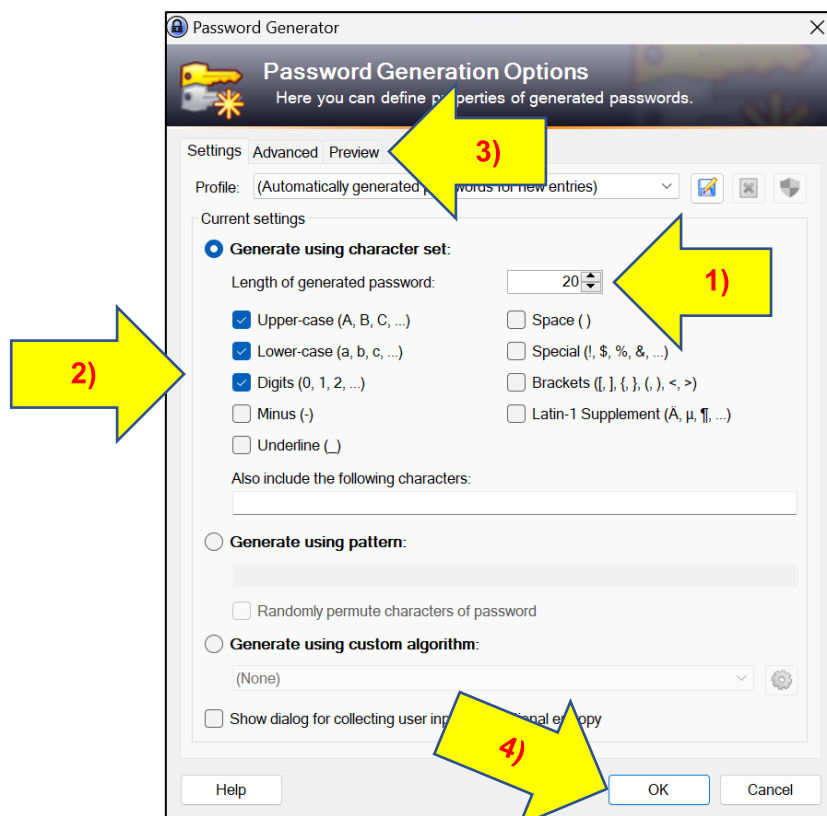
Password Generator

Password Generation Options

Here you can define p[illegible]perties of generated passwords.

Settings Advanced Preview

3)

Profile: (Automatically generated p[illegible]words for new entries)

Current settings

Generate using character set:

Length of generated password: 20

1)

Upper-case (A, B, C, ...)

Space ( )

Lower-case (a, b, c, ...)

Special (!, $, %, &, ...)

2)

Digits (0, 1, 2, ...)

Brackets ([, ], {, }, (, ), <, >)

Minus (-)

Latin-1 Supplement (Ä, µ, ¶, ...)

Underline (_)

Also include the following characters:

Generate using pattern:

Randomly permute characters of password

Generate using custom algorithm:

(None)

Show dialog for collecting user inp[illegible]tional e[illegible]opy

4)

Help

OK

Cancel